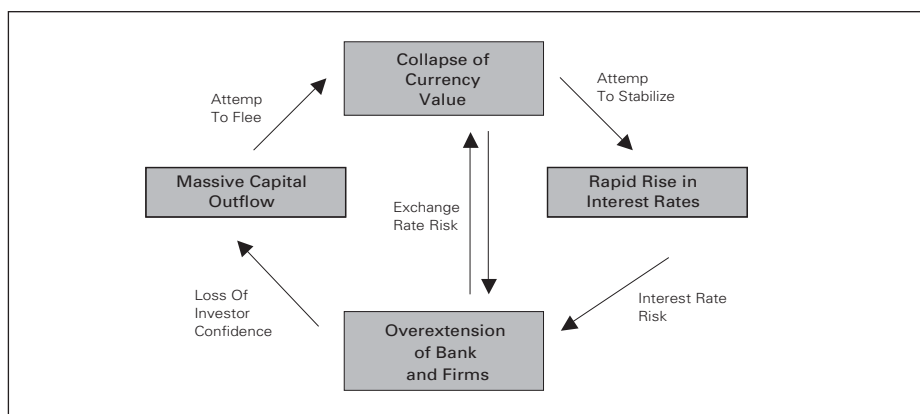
Collapse of Currency Value

Attemp To Flee

Attemp To Stabilize

Massive Capital Outflow

Exchange Rate Risk

Rapid Rise in Interest Rates

Loss Of Investor Confidence

Interest Rate Risk

Overextension of Bank and Firms